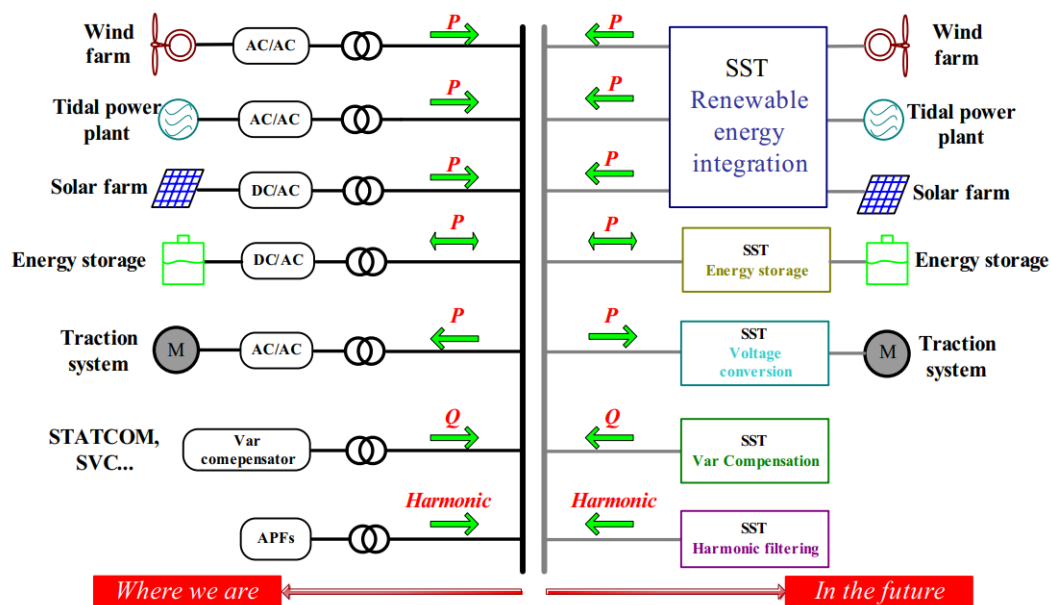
Wind farm
AC/AC
P
Tidal power plant
AC/AC
P
Solar farm
DC/AC
P
Energy storage
DC/AC
P
Traction system
M
AC/AC
P
STATCOM, SVC...
Var comepensator
Q
APFs
Harmonic

P
SST
Renewable energy integration
Wind farm
P
Tidal power plant
P
Solar farm
P
SST
Energy storage
Energy storage
P
SST
Voltage conversion
M
Traction system
Q
SST
Var Compensation
Harmonic
SST
Harmonic filtering

Where we are
In the future